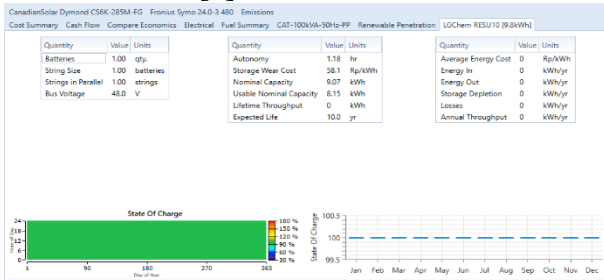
CanadianSolar Dymond CS6K-285M-FG  Fronius Symo 24.0-3 480  Emissions

Cost Summary  Cash Flow  Compare Economics  Electrical  Fuel Summary  CAT-100kVA-50Hz-PP  Renewable Penetration  LGChem RESU10 [9.8kWh]

| Quantity | Value | Units |
|---|---|---|
| Batteries | 1.00 | qty. |
| String Size | 1.00 | batteries |
| Strings in Parallel | 1.00 | strings |
| Bus Voltage | 48.0 | V |

| Quantity | Value | Units |
|---|---|---|
| Autonomy | 1.18 | hr |
| Storage Wear Cost | 58.1 | Rp/kWh |
| Nominal Capacity | 9.07 | kWh |
| Usable Nominal Capacity | 8.15 | kWh |
| Lifetime Throughput | 0 | kWh |
| Expected Life | 10.0 | yr |

| Quantity | Value | Units |
|---|---|---|
| Average Energy Cost | 0 | Rp/kWh |
| Energy In | 0 | kWh/yr |
| Energy Out | 0 | kWh/yr |
| Storage Depletion | 0 | kWh/yr |
| Losses | 0 | kWh/yr |
| Annual Throughput | 0 | kWh/yr |

State Of Charge

24
18
12
6
0
Hour of Day
1  90  180  270  365
Day of Year
150 %
120 %
90 %
60 %
30 %

100.5
100
99.5
State Of Charge
Jan  Feb  Mar  Apr  May  Jun  Jul  Aug  Sep  Oct  Nov  Dec